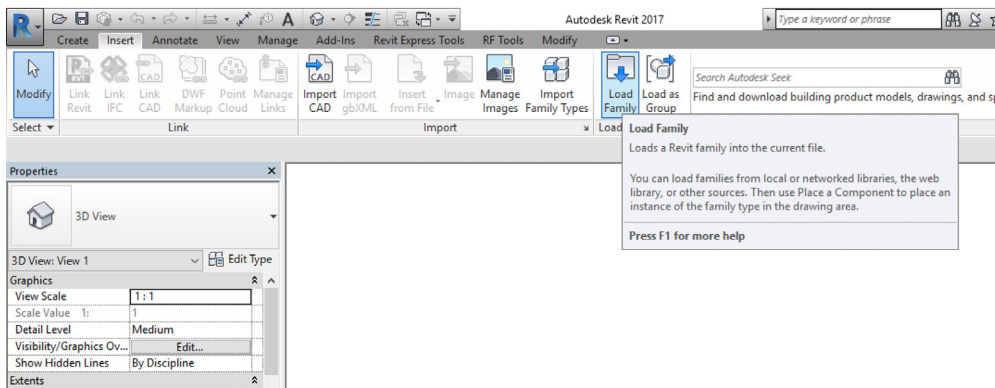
Autodesk Revit 2017

Type a keyword or phrase

Create Insert Annotate View Manage Add-Ins Revit Express Tools RF Tools Modify

Modify | Link Revit | Link IFC | Link CAD | DWF Markup | Point Cloud | Manage Links | Import CAD | Import gbXML | Insert from File | Image | Manage Images | Import Family Types | Load Family | Load as Group

Search Autodesk Seek

Find and download building product models, drawings, and sp

Select ▾ | Link | Import | Load

Load Family

Loads a Revit family into the current file.

You can load families from local or networked libraries, the web library, or other sources. Then use Place a Component to place an instance of the family type in the drawing area.

Press F1 for more help

Properties

3D View

3D View: View 1 | Edit Type

| Graphics | |
|---|---|
| View Scale | 1 : 1 |
| Scale Value 1: | 1 |
| Detail Level | Medium |
| Visibility/Graphics Ov... | Edit... |
| Show Hidden Lines | By Discipline |

Extents